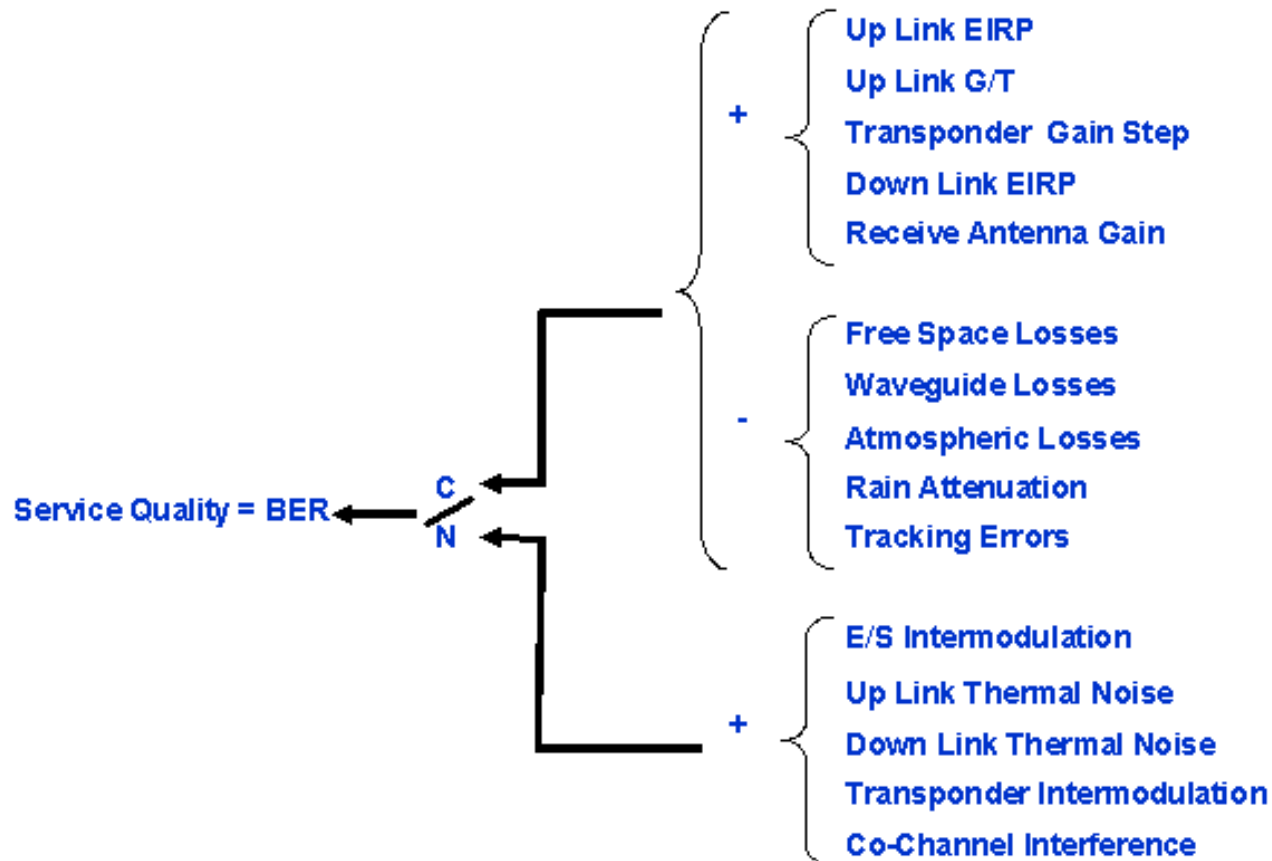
+

Up Link EIRP
Up Link G/T
Transponder Gain Step
Down Link EIRP
Receive Antenna Gain

-

Free Space Losses
Waveguide Losses
Atmospheric Losses
Rain Attenuation
Tracking Errors

Service Quality = BER

C / N

+

E/S Intermodulation
Up Link Thermal Noise
Down Link Thermal Noise
Transponder Intermodulation
Co-Channel Interference